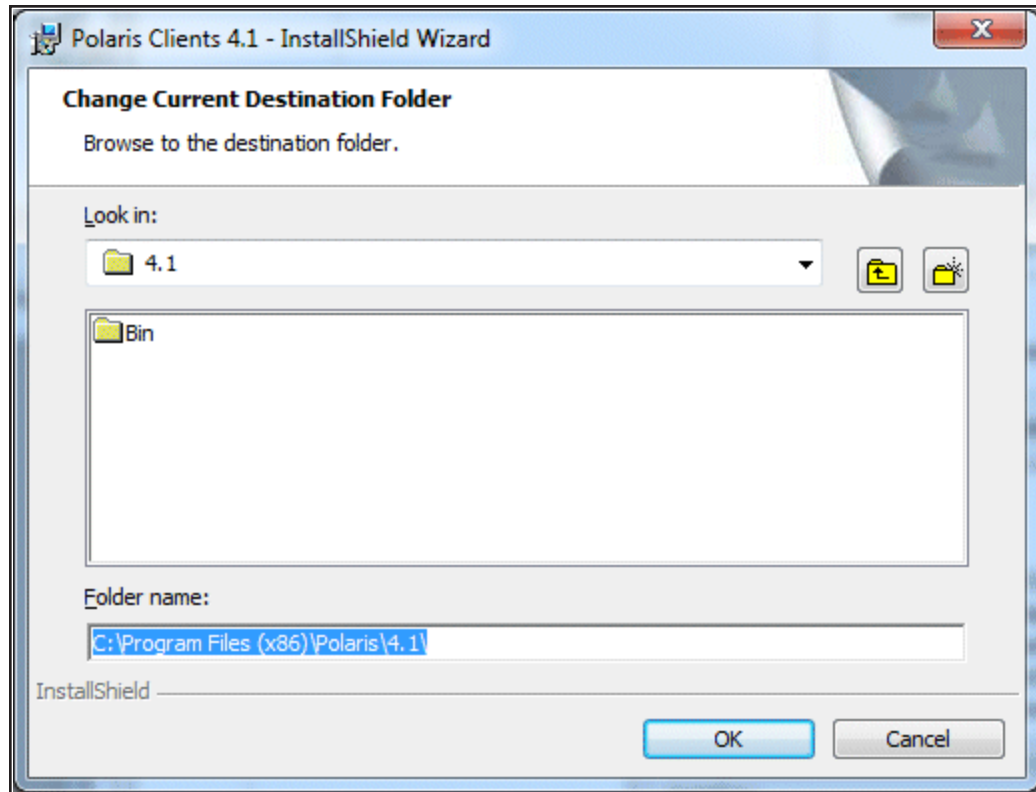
Polaris Clients 4.1 - InstallShield Wizard

Change Current Destination Folder

Browse to the destination folder.

Look in:

4.1

Bin

Folder name:

C:\Program Files (x86)\Polaris\4.1\

InstallShield

OK

Cancel